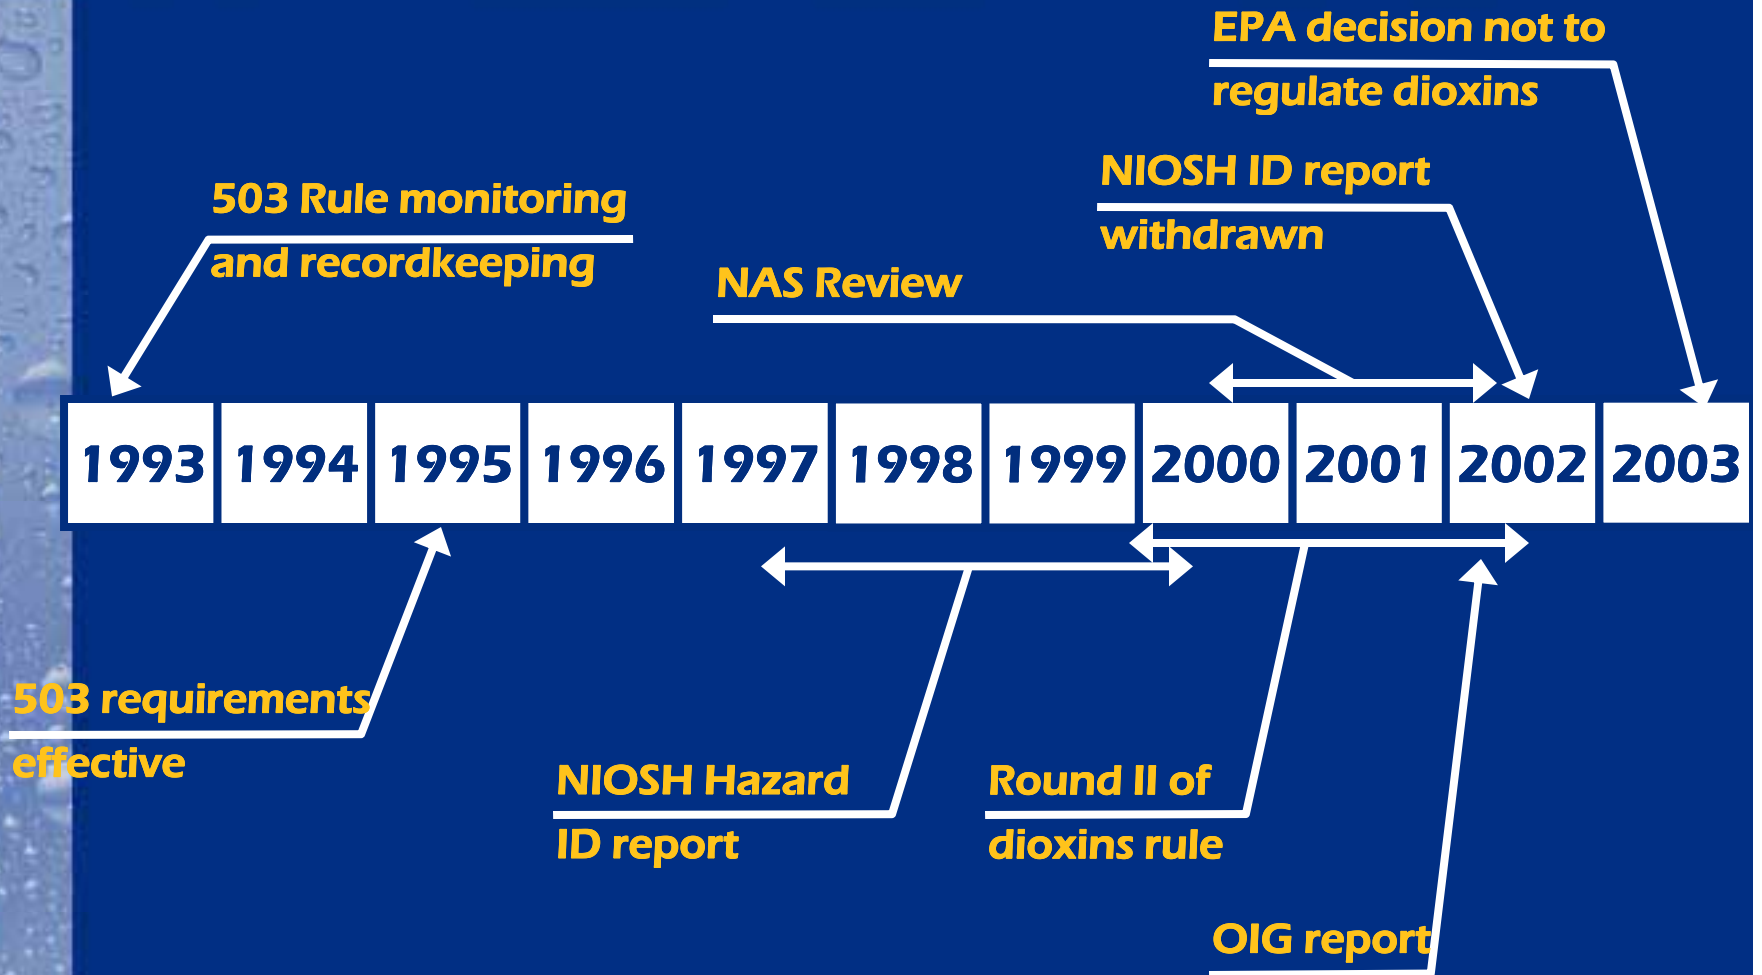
EPA decision not to regulate dioxins

NIOSH ID report withdrawn

503 Rule monitoring and recordkeeping

NAS Review

| 1993 | 1994 | 1995 | 1996 | 1997 | 1998 | 1999 | 2000 | 2001 | 2002 | 2003 |
|---|---|---|---|---|---|---|---|---|---|---|

503 requirements effective

NIOSH Hazard ID report

Round II of dioxins rule

OIG report